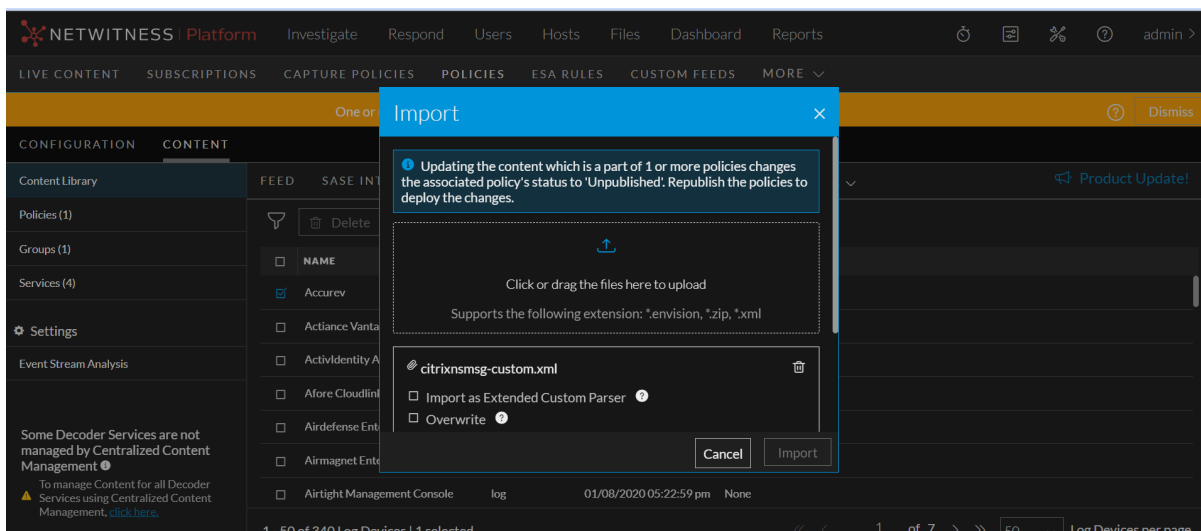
NETWITNESS Platform Investigate Respond Users Hosts Files Dashboard Reports admin

LIVE CONTENT SUBSCRIPTIONS CAPTURE POLICIES POLICIES ESA RULES CUSTOM FEEDS MORE

One or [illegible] Dismiss

CONFIGURATION CONTENT

Content Library
Policies (1)
Groups (1)
Services (4)
Settings
Event Stream Analysis

Some Decoder Services are not managed by Centralized Content Management
To manage Content for all Decoder Services using Centralized Content Management, click here.

FEED SASE INT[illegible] Product Update!

Delete

NAME
Accurev
Actiance Vanta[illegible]
ActivIdentity A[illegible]
Afore Cloudlin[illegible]
Airdefense Ent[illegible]
Airmagnet Ent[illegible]
Airtight Management Console log 01/08/2020 05:22:59 pm None

Import

Updating the content which is a part of 1 or more policies changes the associated policy's status to 'Unpublished'. Republish the policies to deploy the changes.

Click or drag the files here to upload
Supports the following extension: *.envision, *.zip, *.xml

citrixnsmsg-custom.xml
Import as Extended Custom Parser
Overwrite

Cancel Import